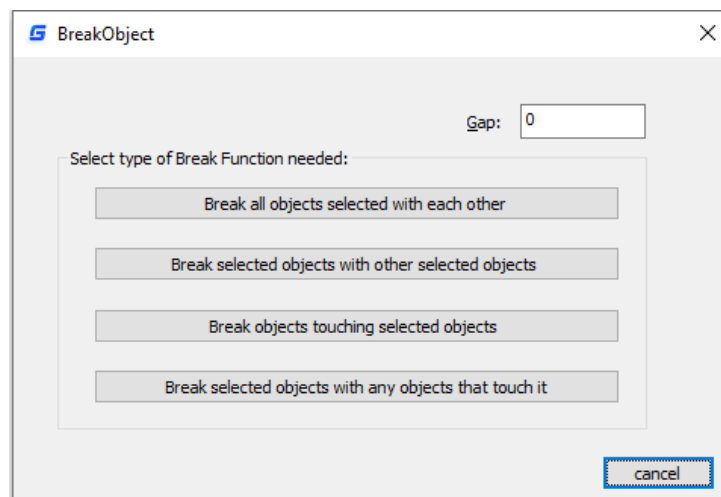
BreakObject

Gap: 0

Select type of Break Function needed:

Break all objects selected with each other

Break selected objects with other selected objects

Break objects touching selected objects

Break selected objects with any objects that touch it

cancel